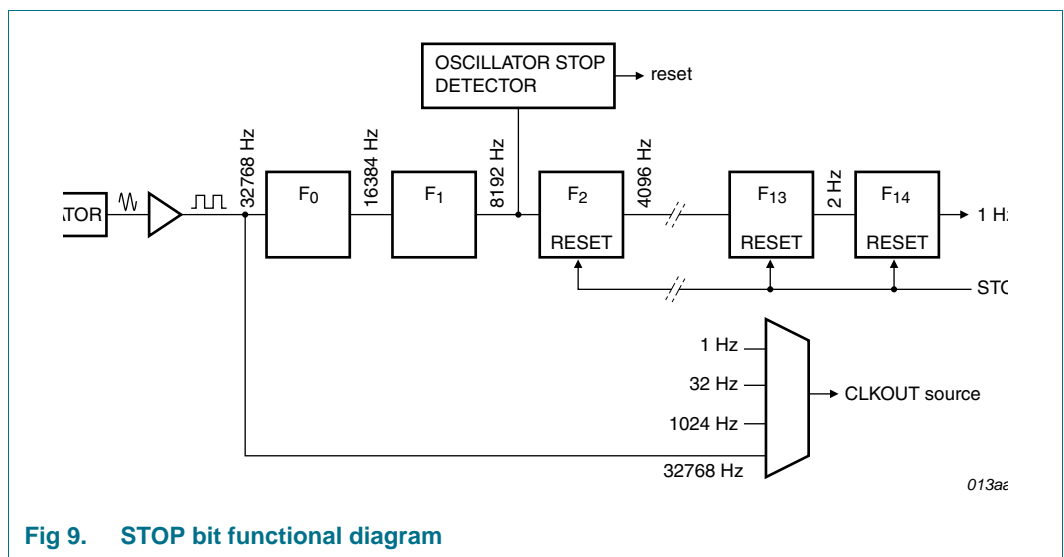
OSCILLATOR STOP DETECTOR

reset

32768 Hz

16384 Hz

8192 Hz

4096 Hz

2 Hz

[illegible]ATOR

$F_0$

$F_1$

$F_2$

RESET

$F_{13}$

RESET

$F_{14}$

RESET

1 H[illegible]

STO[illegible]

1 Hz

32 Hz

1024 Hz

32768 Hz

CLKOUT source

013a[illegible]

Fig 9. STOP bit functional diagram